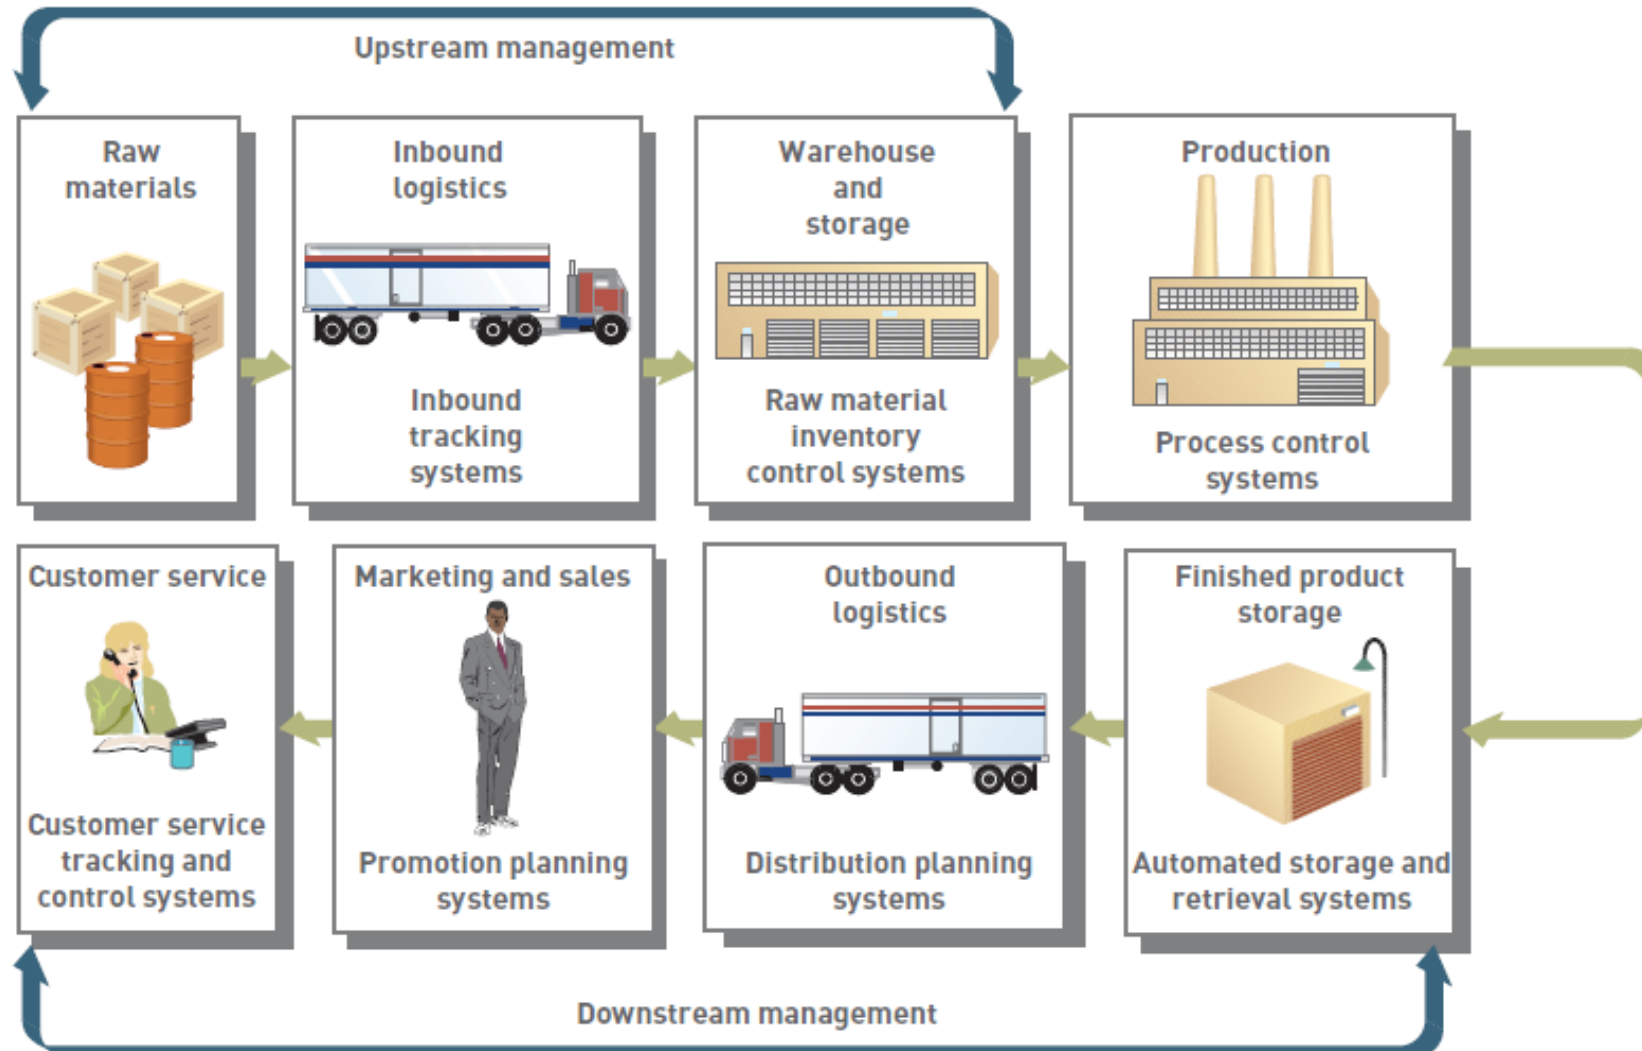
Upstream management

Raw materials

Inbound logistics

Inbound tracking systems

Warehouse and storage

Raw material inventory control systems

Production

Process control systems

Customer service

Customer service tracking and control systems

Marketing and sales

Promotion planning systems

Outbound logistics

Distribution planning systems

Finished product storage

Automated storage and retrieval systems

Downstream management